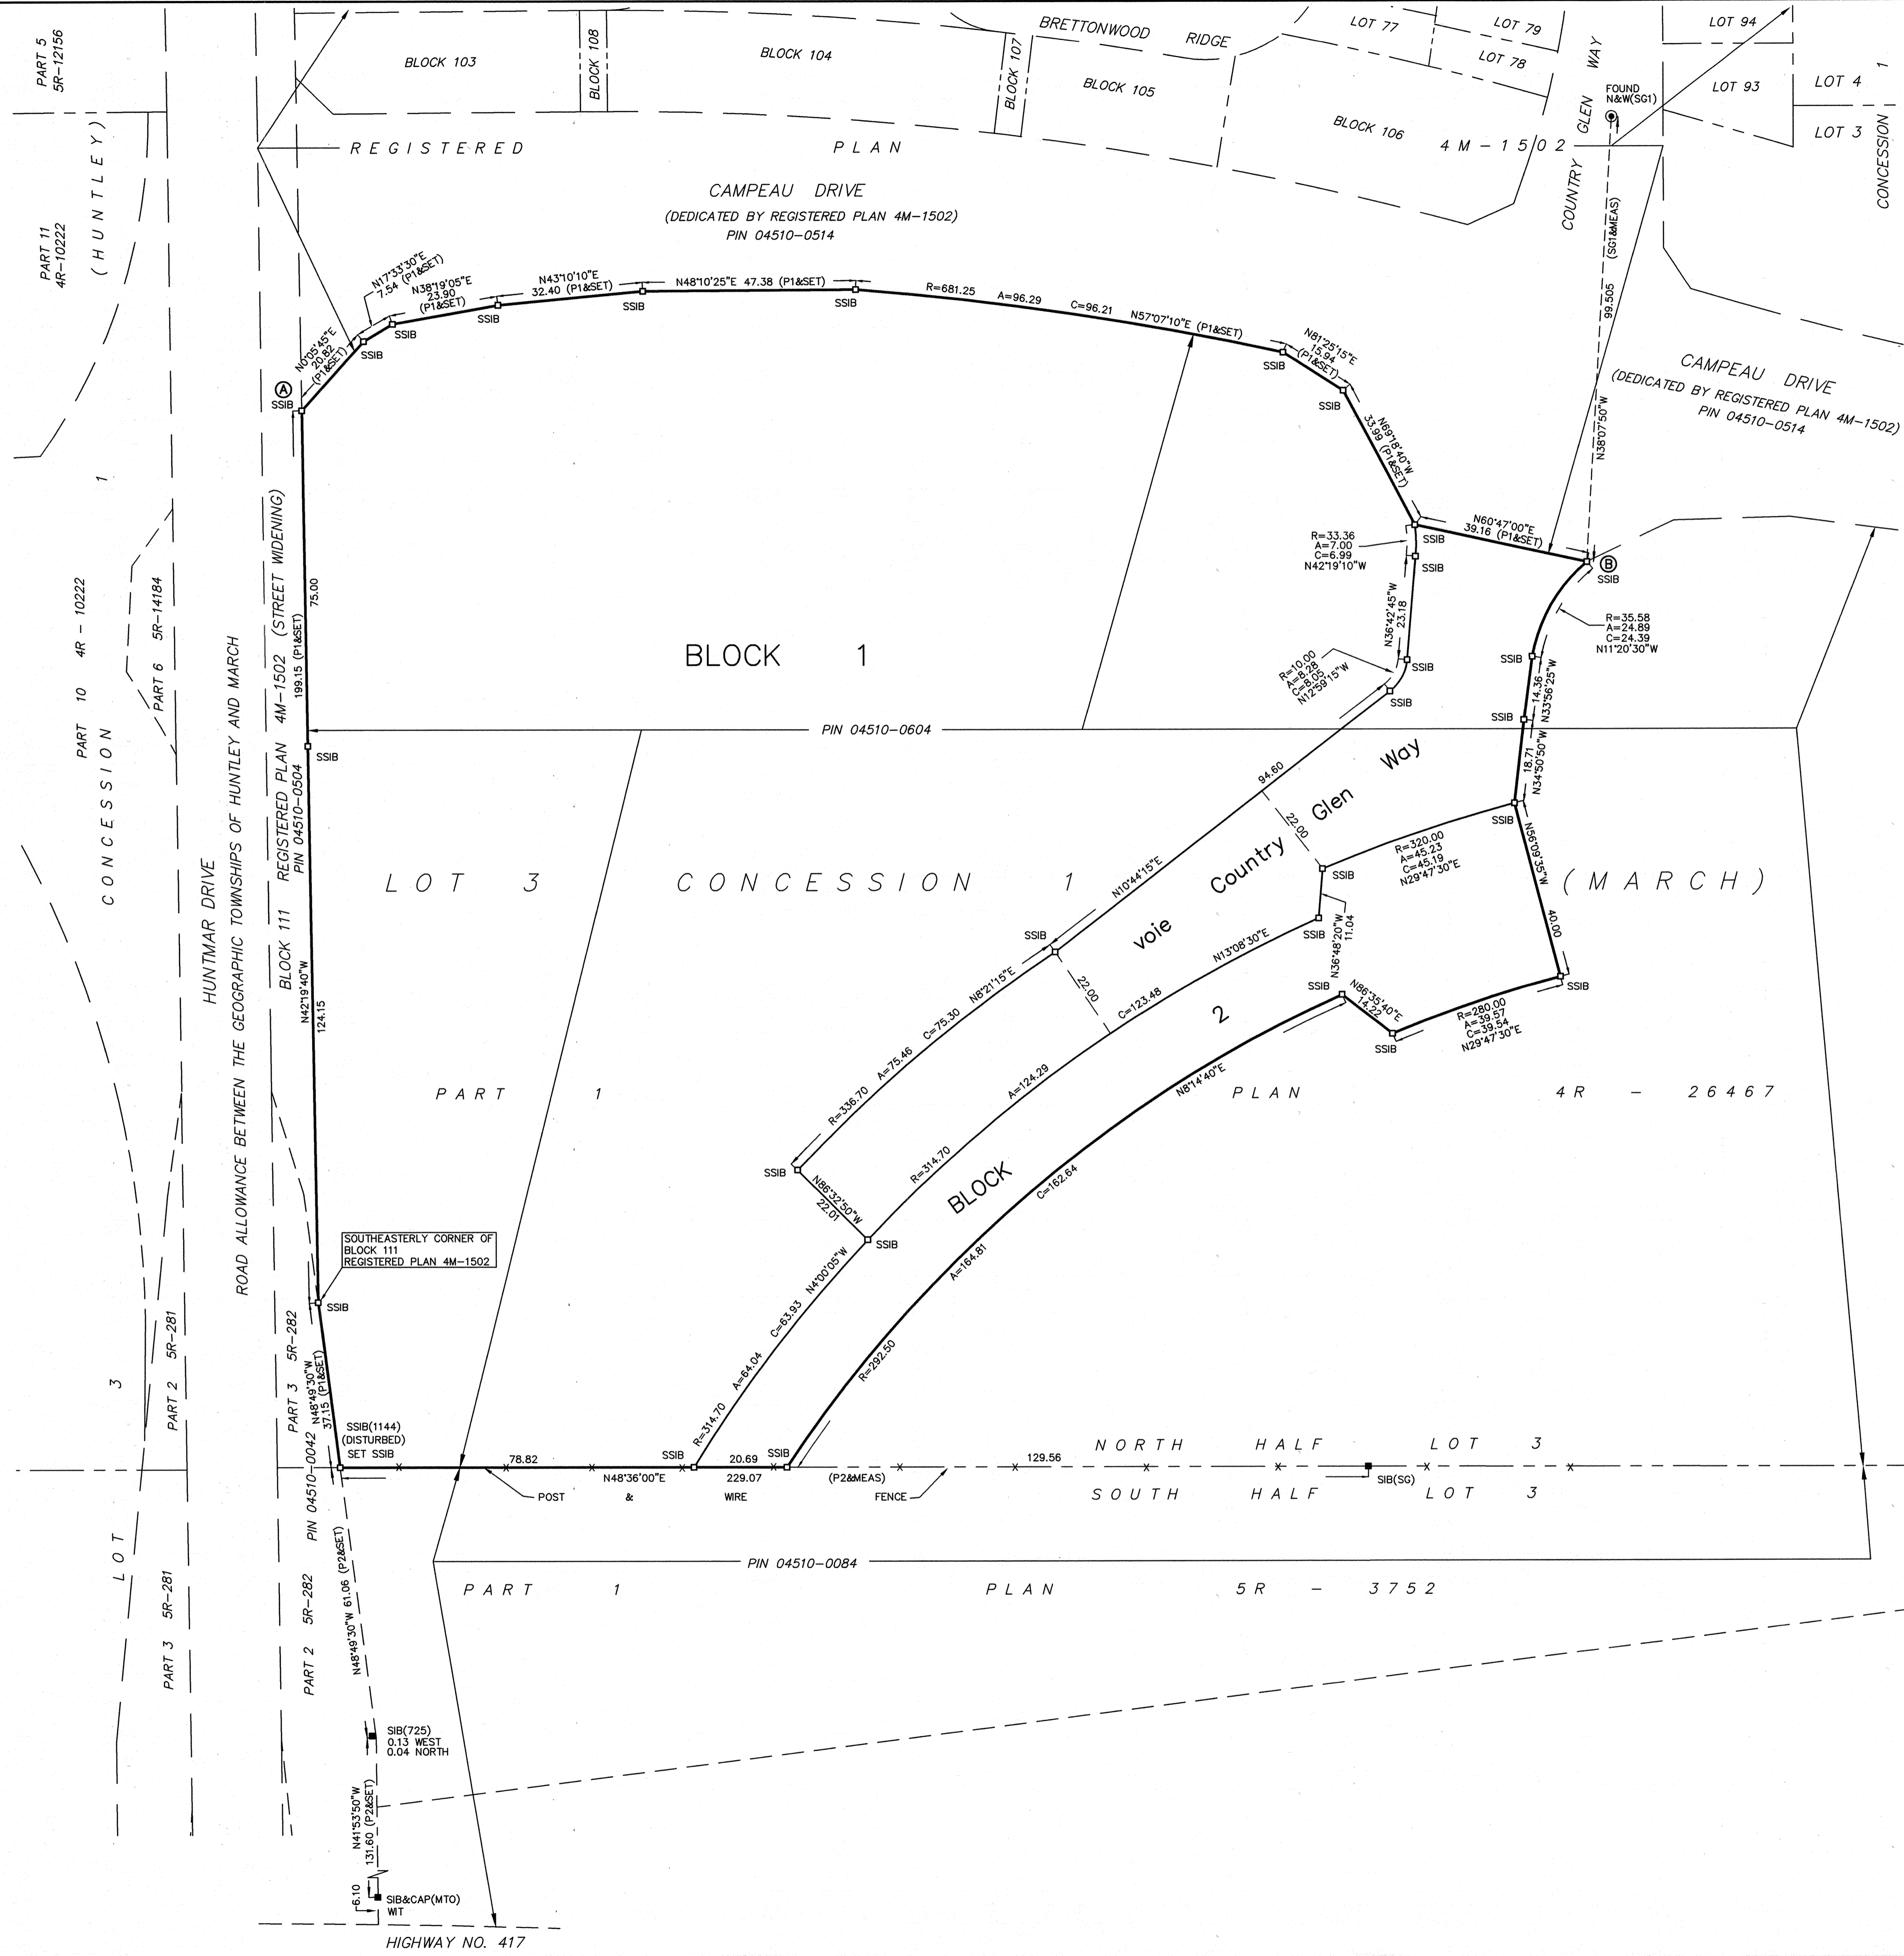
PART 5
5R-12156

BLOCK 103
BLOCK 108
BLOCK 104
BLOCK 107
BRETTONWOOD RIDGE
BLOCK 105
LOT 77
LOT 79
LOT 78
BLOCK 106
LOT 94
LOT 93
LOT 4
LOT 3
FOUND N&W(SG1)
COUNTRY GLEN WAY
CONCESSION 1

REGISTERED PLAN 4M-1502

CAMPEAU DRIVE
(DEDICATED BY REGISTERED PLAN 4M-1502)
PIN 04510-0514

PART 11
4R-10222
(HUNTLEY)

N17°33'30"E 7.54 (P1&SET)
N38°19'05"E 23.90 (P1&SET)
N43°10'10"E 32.40 (P1&SET)
N48°10'25"E 47.38 (P1&SET)
R=681.25 A=96.29 C=96.21 N57°07'10"E (P1&SET)
N81°25'15"E 15.94 (P1&SET)
N0°05'45"E 20.82 (P1&SET)
SSIB
Ⓐ

(SG1&MEAS)
99.505
N38°07'50"W

CAMPEAU DRIVE
(DEDICATED BY REGISTERED PLAN 4M-1502)
PIN 04510-0514

N69°18'40"W 33.69 (P1&SET)
N60°47'00"E 39.16 (P1&SET)
R=33.36 A=7.00 C=6.99 N42°19'10"W
Ⓑ
SSIB
R=35.58 A=24.89 C=24.39 N11°20'30"W
N36°42'45"W 23.18
R=10.00 A=8.28 C=8.05 N12°59'15"W

BLOCK 1

PIN 04510-0604

14.36 N33°56'25"W
18.71 N34°30'50"W

PART 10 4R-10222
PART 6 5R-14184
CONCESSION 1

HUNTMAR DRIVE
ROAD ALLOWANCE BETWEEN THE GEOGRAPHIC TOWNSHIPS OF HUNTLEY AND MARCH

REGISTERED PLAN 4M-1502 (STREET WIDENING)
PIN 04510-0504
BLOCK 111
199.15 (P1&SET)
75.00
N42°19'40"W
124.15

LOT 3 CONCESSION 1 (MARCH)

94.60
22.00
voie Country Glen Way
N10°44'15"E
R=320.00 A=45.23 C=45.19 N29°47'30"E
N56°09'35"W
40.00
N13°08'30"E
N36°48'20"W 11.04
N86°35'40"E 14.22
R=280.00 A=39.57 C=39.54 N29°47'30"E
22.00
R=336.70 A=75.46 C=75.30 N8°21'15"E
C=123.48
A=124.29
R=314.70
BLOCK 2
N8°14'40"E
C=162.64
N86°32'50"W 22.01
N4°00'05"W
C=63.93
A=64.04
R=314.70
A=164.81
R=292.50

PART 1
PLAN 4R-26467

SOUTHEASTERLY CORNER OF BLOCK 111 REGISTERED PLAN 4M-1502

PART 3 5R-282
N48°49'30"W 37.15 (P1&SET)
SSIB(1144) (DISTURBED) SET SSIB
PIN 04510-0042

78.82
N48°36'00"E
20.69
229.07
129.56
(P2&MEAS)
POST & WIRE FENCE
SIB(SG)

NORTH HALF LOT 3
SOUTH HALF LOT 3

PIN 04510-0084
PART 1 PLAN 5R-3752

LOT 3
PART 2 5R-281
PART 3 5R-281
PART 2 5R-282
N48°49'30"W 61.06 (P2&SET)

SIB(725) 0.13 WEST 0.04 NORTH
N41°53'50"W 131.60 (P2&SET)
6.10
SIB&CAP(MTO) WIT

HIGHWAY NO. 417